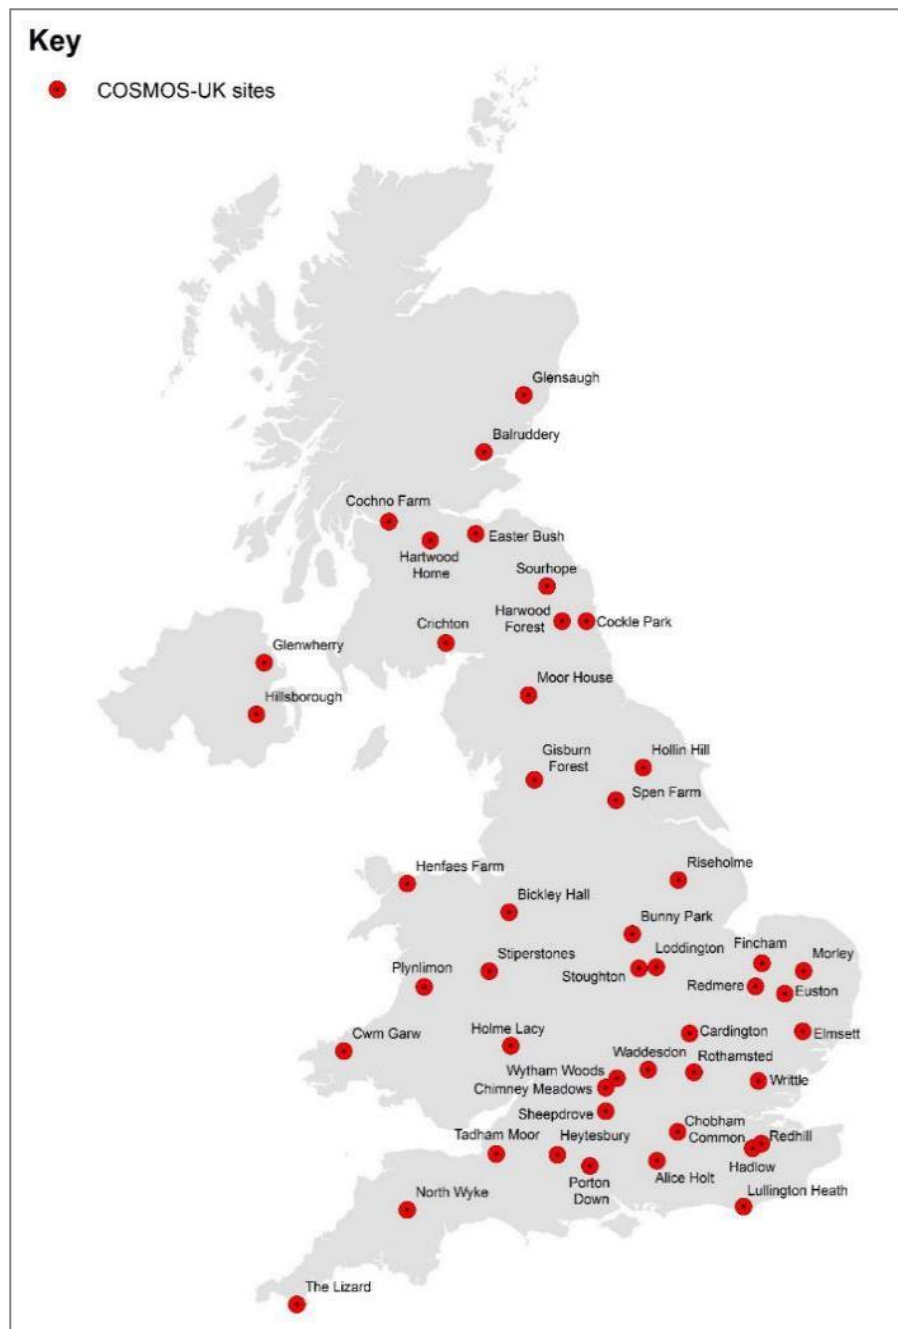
Key

COSMOS-UK sites

Glensaugh

Balruddery

Cochno Farm

Easter Bush

Hartwood Home

Sourhope

Harwood Forest

Cockle Park

Crichton

Glenwherry

Hillsborough

Moor House

Gisburn Forest

Hollin Hill

Spen Farm

Henfaes Farm

Riseholme

Bickley Hall

Bunny Park

Stiperstones

Loddington

Fincham

Morley

Plynlimon

Stoughton

Redmere

Euston

Cwm Garw

Holme Lacy

Cardington

Elmsett

Waddesdon

Wytham Woods

Rothamsted

Chimney Meadows

Writtle

Sheepdrove

Chobham Common

Redhill

Tadham Moor

Heytesbury

Hadlow

Porton Down

Alice Holt

Lullington Heath

North Wyke

The Lizard